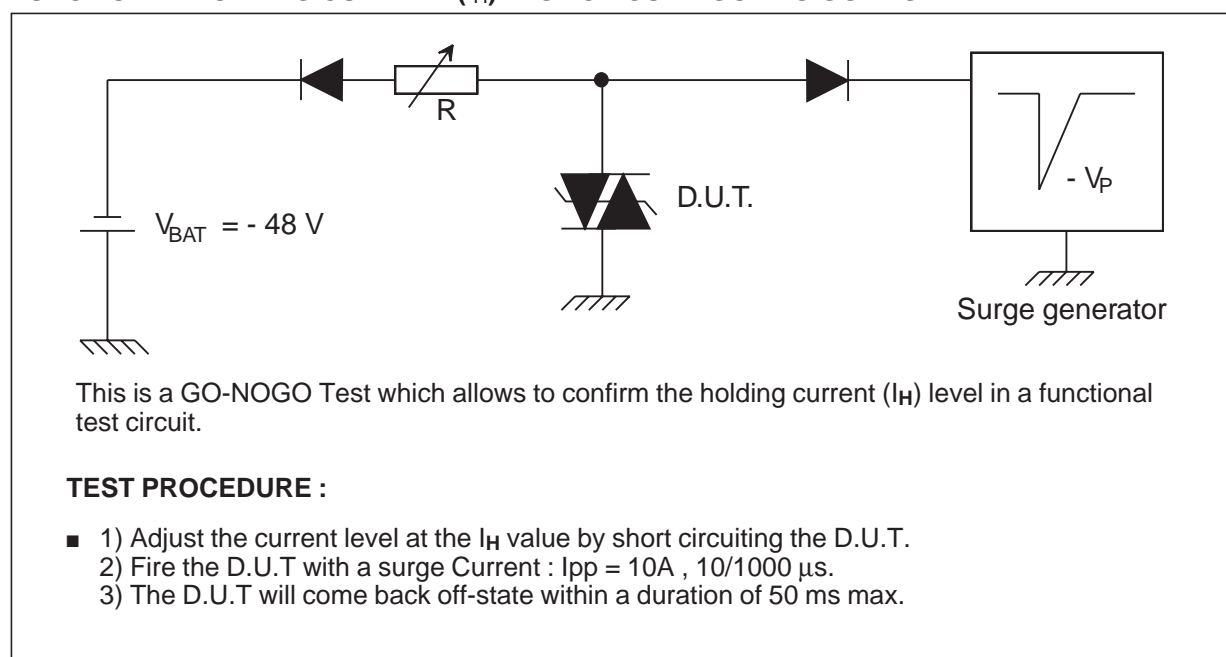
R

$V_{BAT}$ = - 48 V

D.U.T.

- $V_P$

Surge generator

This is a GO-NOGO Test which allows to confirm the holding current ($I_H$) level in a functional test circuit.

**TEST PROCEDURE :**

■ 1) Adjust the current level at the $I_H$ value by short circuiting the D.U.T.
2) Fire the D.U.T with a surge Current : Ipp = 10A , 10/1000 µs.
3) The D.U.T will come back off-state within a duration of 50 ms max.